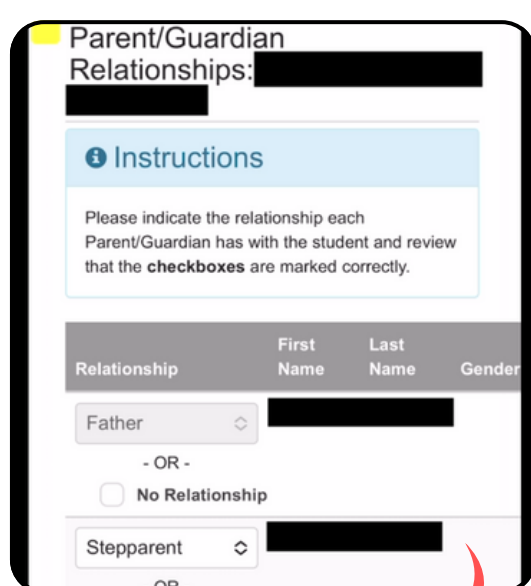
Parent/Guardian Relationships: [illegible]

Instructions

Please indicate the relationship each Parent/Guardian has with the student and review that the **checkboxes** are marked correctly.

| Relationship | First Name | Last Name | Gender |
|---|---|---|---|
| Father - OR - No Relationship | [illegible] | | |
| Stepparent - OR | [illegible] | | |